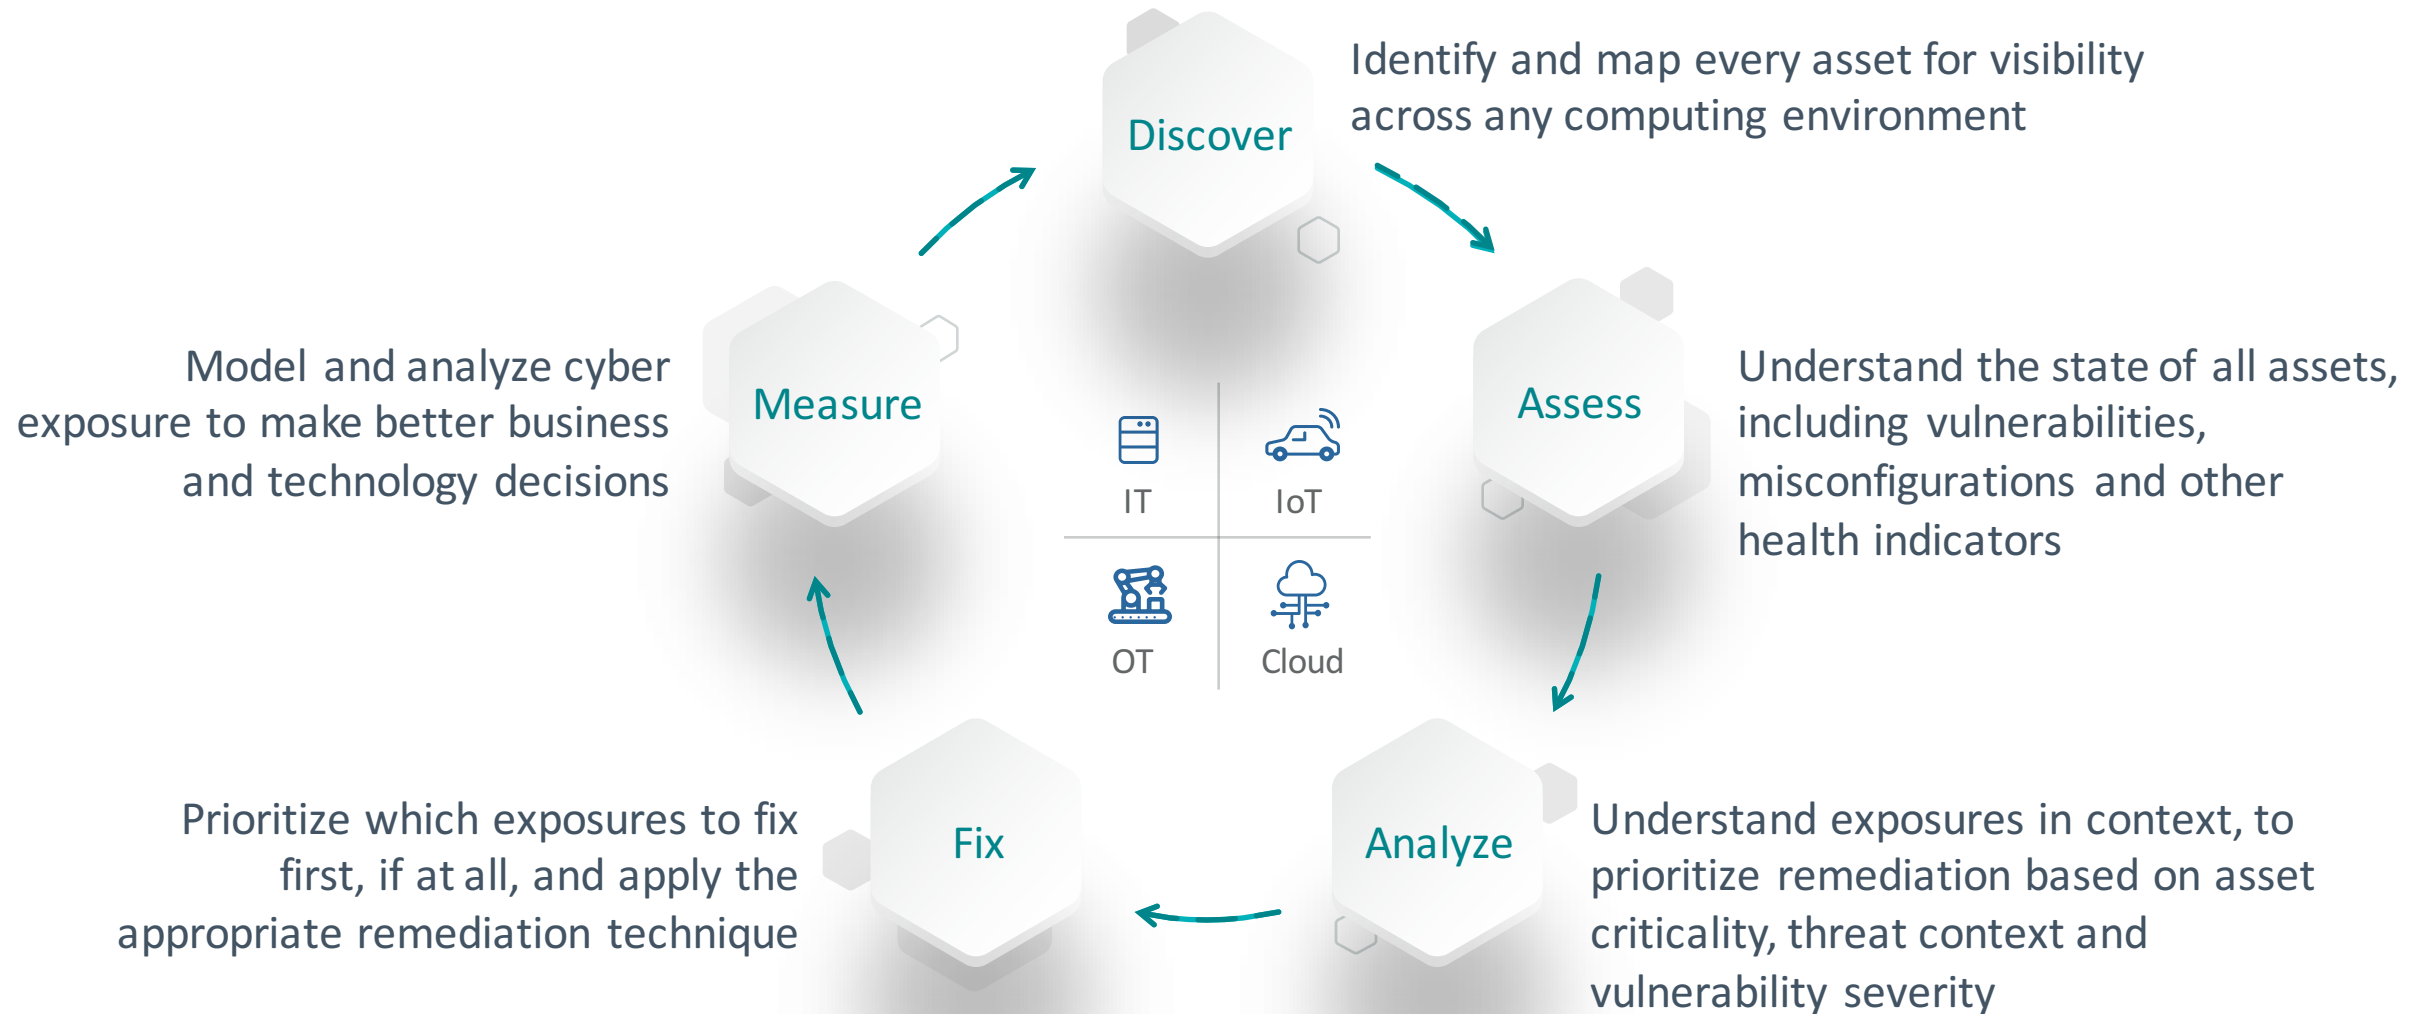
Discover

Identify and map every asset for visibility across any computing environment

Measure

Model and analyze cyber exposure to make better business and technology decisions

Assess

Understand the state of all assets, including vulnerabilities, misconfigurations and other health indicators

IT

IoT

OT

Cloud

Fix

Prioritize which exposures to fix first, if at all, and apply the appropriate remediation technique

Analyze

Understand exposures in context, to prioritize remediation based on asset criticality, threat context and vulnerability severity